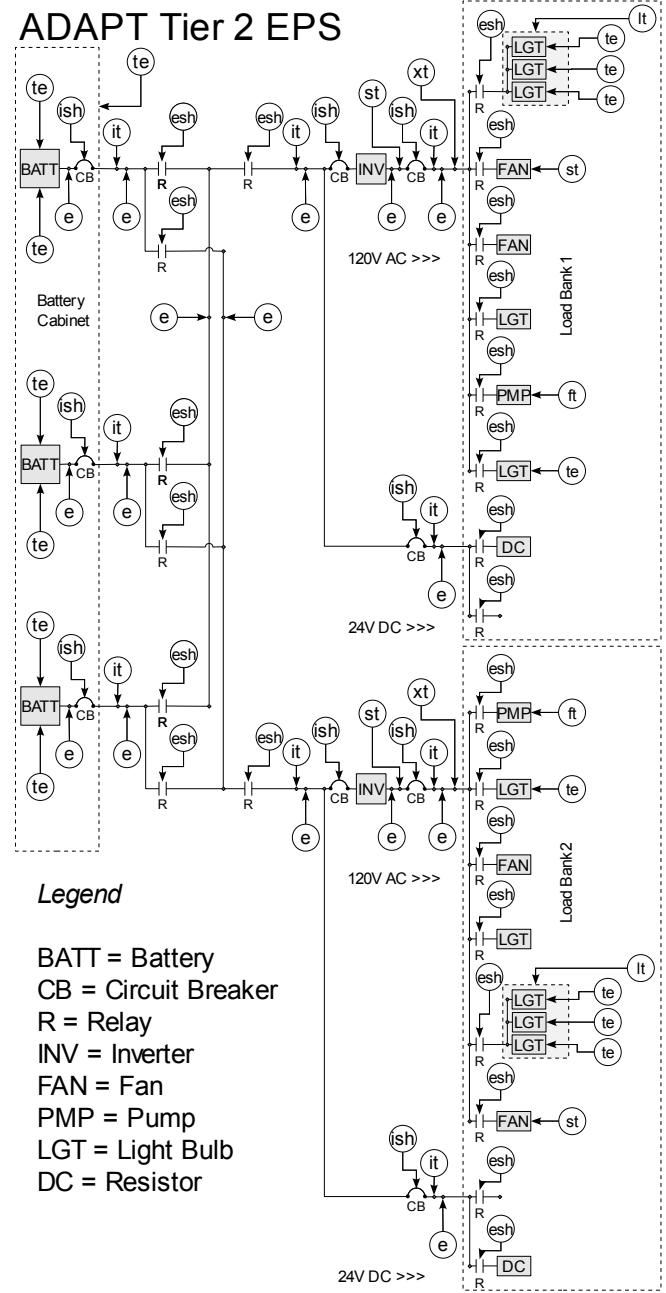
ADAPT Tier 2 EPS

Battery Cabinet

BATT
CB
te
ish
e
te
it
e
esh
R
esh
R
esh
R
it
e
ish
CB
INV
st
ish
CB
it
e
e
xt
120V AC >>>

e
e

BATT
CB
te
ish
e
te
it
e
esh
R
esh
R

ish
CB
it
e
24V DC >>>

BATT
CB
te
ish
e
te
it
e
esh
R
esh
R
esh
R
it
e
ish
CB
INV
st
ish
CB
it
e
e
xt
120V AC >>>

ish
CB
it
e
24V DC >>>

Load Bank 1
esh
lt
LGT
LGT
LGT
te
te
te
R
esh
FAN
st
esh
FAN
esh
LGT
esh
PMP
ft
esh
LGT
te
esh
DC
esh
R

Load Bank 2
esh
PMP
ft
R
esh
LGT
te
R
esh
FAN
R
esh
LGT
esh
lt
LGT
LGT
LGT
te
te
te
R
esh
FAN
st
R
esh
R
esh
DC
R

Legend

BATT = Battery
CB = Circuit Breaker
R = Relay
INV = Inverter
FAN = Fan
PMP = Pump
LGT = Light Bulb
DC = Resistor